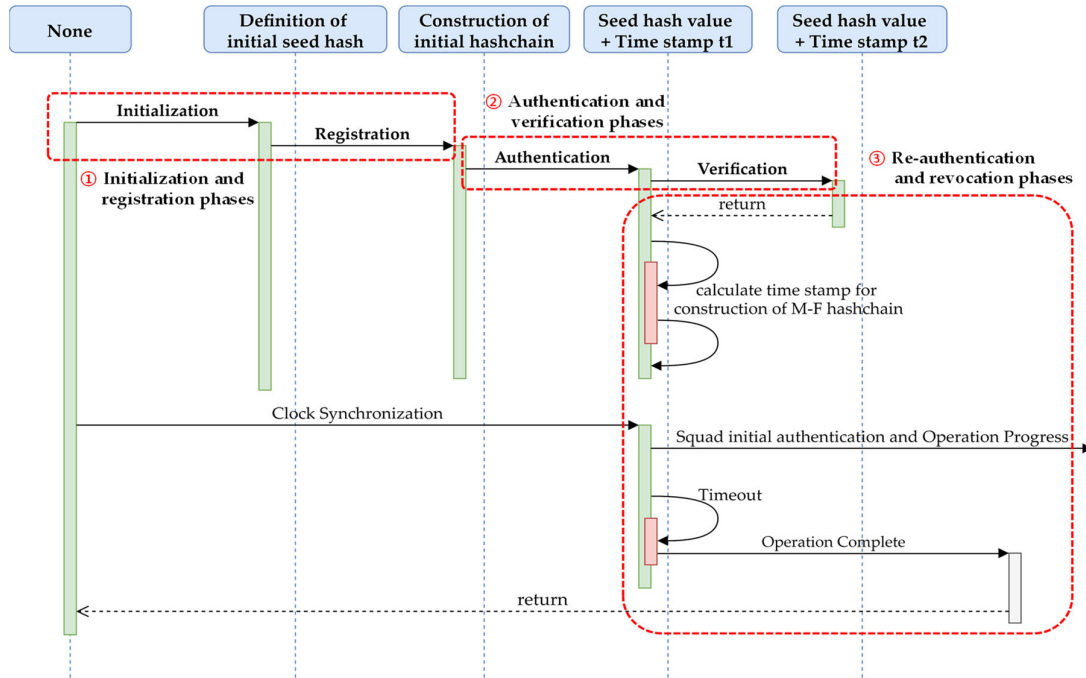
None

Definition of initial seed hash

Construction of initial hashchain

Seed hash value + Time stamp t1

Seed hash value + Time stamp t2

Initialization

Registration

① Initialization and registration phases

② Authentication and verification phases

Authentication

Verification

③ Re-authentication and revocation phases

return

calculate time stamp for construction of M-F hashchain

Clock Synchronization

Squad initial authentication and Operation Progress

Timeout

Operation Complete

return